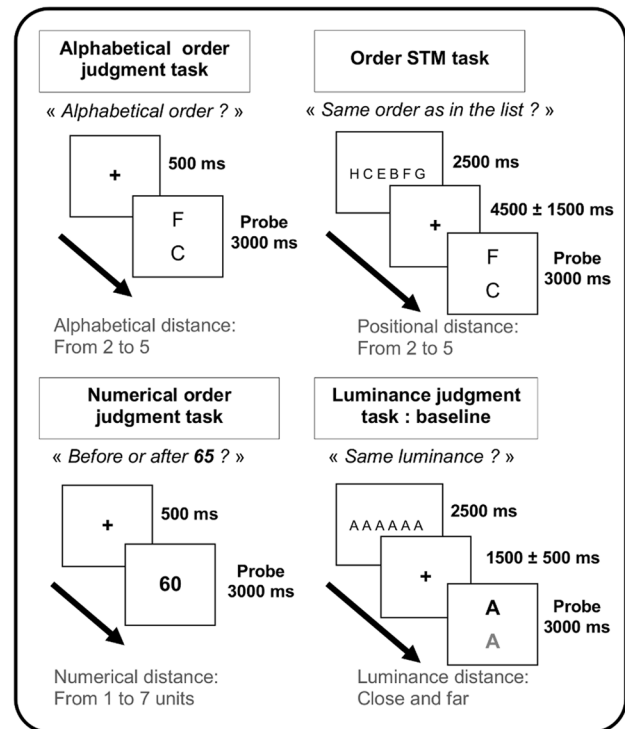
Alphabetical order judgment task

« Alphabetical order ? »

+

500 ms

F

C

Probe 3000 ms

Alphabetical distance: From 2 to 5

Order STM task

« Same order as in the list ? »

H C E B F G

2500 ms

+

4500 ± 1500 ms

F

C

Probe 3000 ms

Positional distance: From 2 to 5

Numerical order judgment task

« Before or after **65** ? »

+

500 ms

60

Probe 3000 ms

Numerical distance: From 1 to 7 units

Luminance judgment task : baseline

« Same luminance ? »

A A A A A A

2500 ms

+

1500 ± 500 ms

A

A

Probe 3000 ms

Luminance distance: Close and far